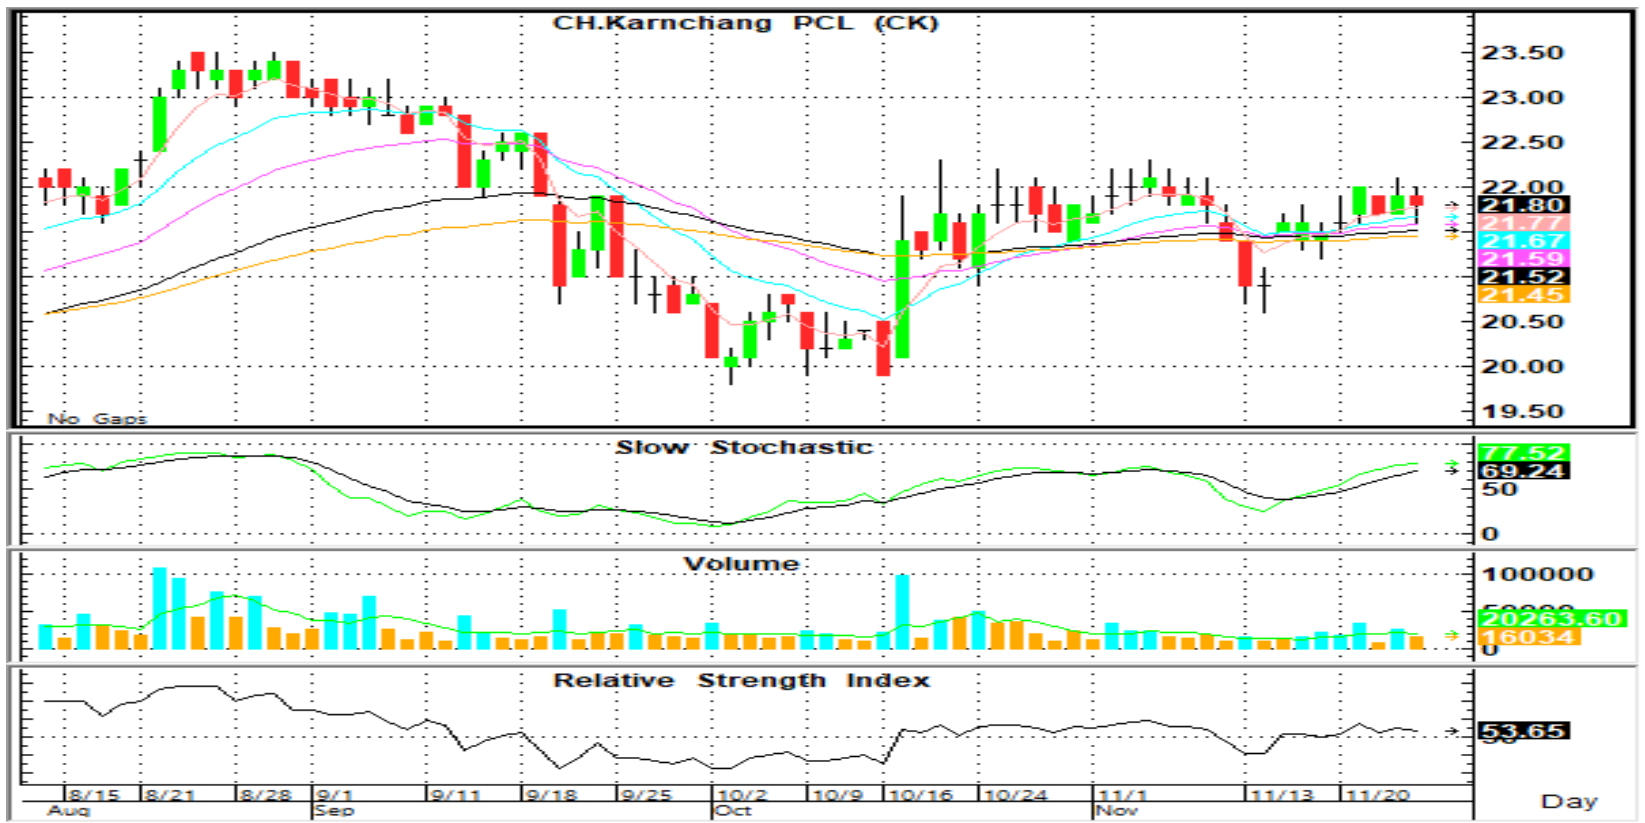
CH.Karnchang PCL (CK)

23.50
23.00
22.50
22.00
21.80
21.77
21.67
21.59
21.52
21.45
20.50
20.00
19.50

No Gaps

Slow Stochastic

77.52
69.24
50
0

Volume

100000
50000
20263.60
16034
0

Relative Strength Index

53.65
50

8/15 8/21 8/28 9/1 9/11 9/18 9/25 10/2 10/9 10/16 10/24 11/1 11/13 11/20
Aug Sep Oct Nov

Day